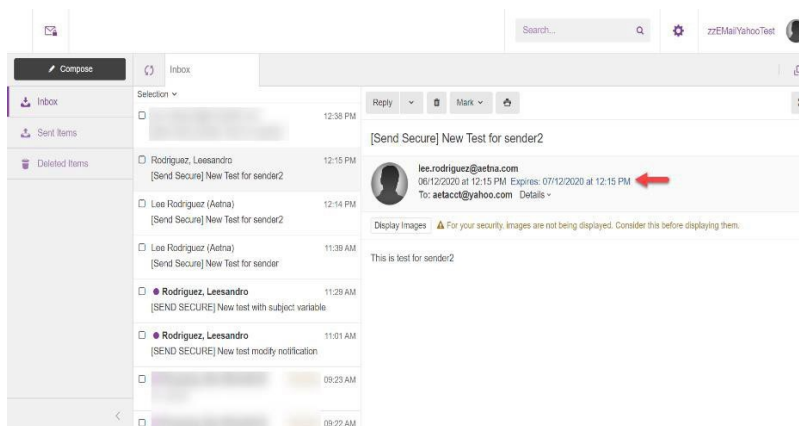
Search...

zzEMailYahooTest

Compose

Inbox

Inbox

Sent Items

Deleted Items

Selection

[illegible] 12:38 PM

Rodriguez, Leesandro 12:15 PM
[Send Secure] New Test for sender2

Lee Rodriguez (Aetna) 12:14 PM
[Send Secure] New Test for sender2

Lee Rodriguez (Aetna) 11:39 AM
[Send Secure] New Test for sender

Rodriguez, Leesandro 11:28 AM
[SEND SECURE] New test with subject variable

Rodriguez, Leesandro 11:01 AM
[SEND SECURE] New test modify notification

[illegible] 09:23 AM

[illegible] 09:22 AM

Reply

Mark

[Send Secure] New Test for sender2

lee.rodriguez@aetna.com
06/12/2020 at 12:15 PM Expires: 07/12/2020 at 12:15 PM
To: aetacct@yahoo.com Details

Display Images For your security, images are not being displayed. Consider this before displaying them.

This is test for sender2